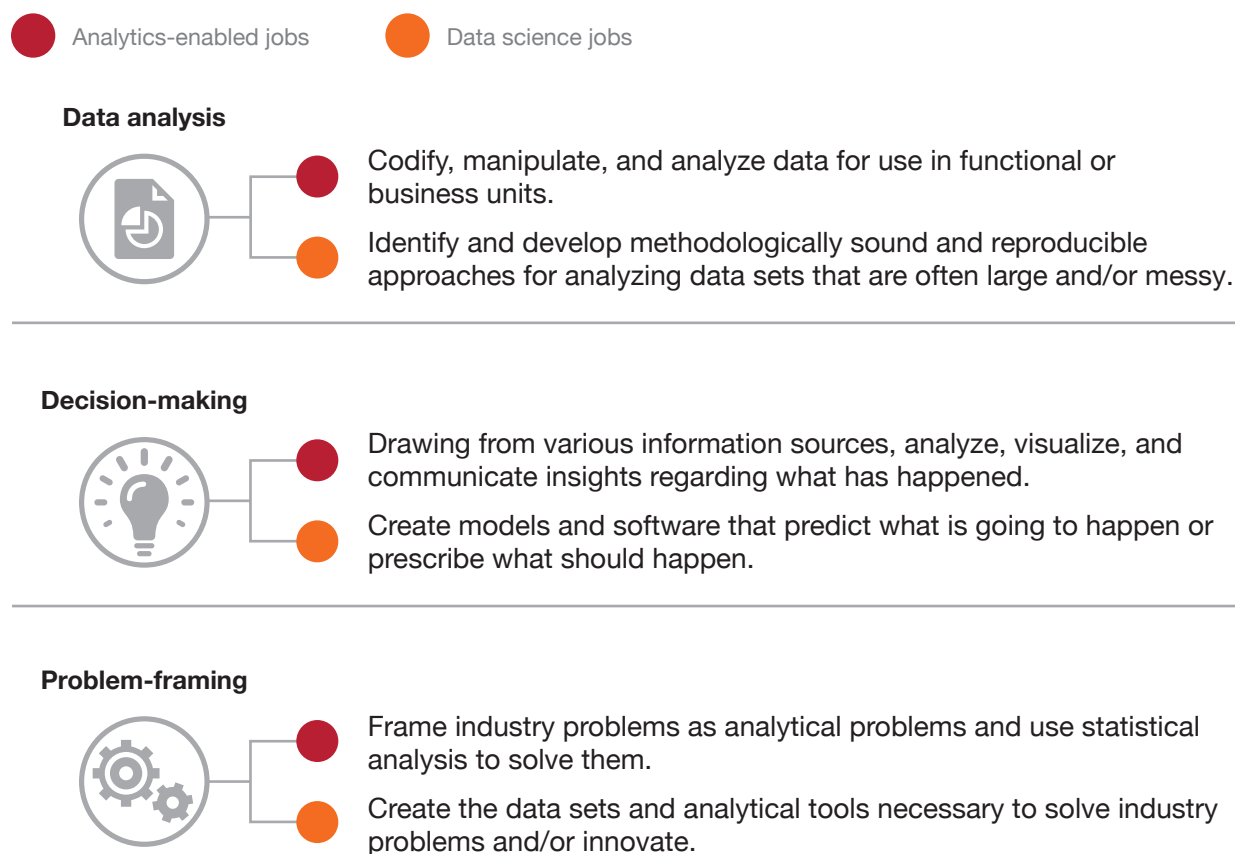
Analytics-enabled jobs

Data science jobs

Data analysis

Codify, manipulate, and analyze data for use in functional or business units.

Identify and develop methodologically sound and reproducible approaches for analyzing data sets that are often large and/or messy.

Decision-making

Drawing from various information sources, analyze, visualize, and communicate insights regarding what has happened.

Create models and software that predict what is going to happen or prescribe what should happen.

Problem-framing

Frame industry problems as analytical problems and use statistical analysis to solve them.

Create the data sets and analytical tools necessary to solve industry problems and/or innovate.